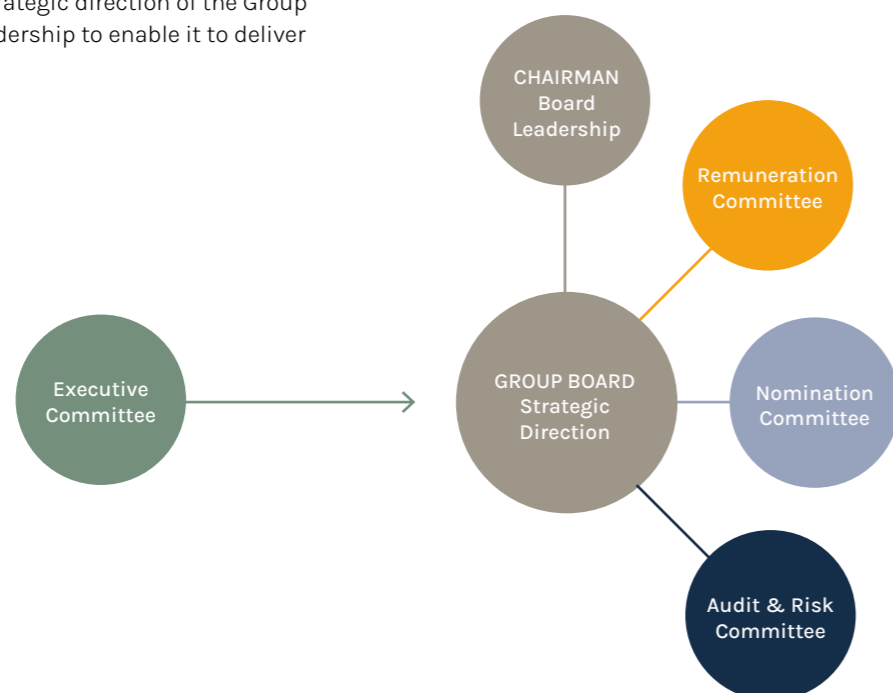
ategic direction of the Group
dership to enable it to deliver

CHAIRMAN
Board
Leadership

Remuneration
Committee

Executive
Committee

GROUP BOARD
Strategic
Direction

Nomination
Committee

Audit & Risk
Committee